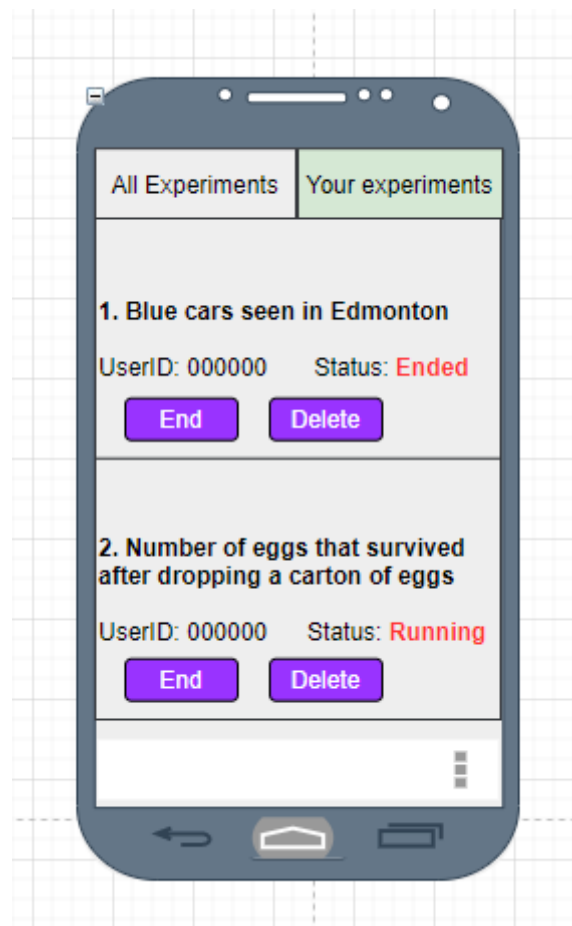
All Experiments

Your experiments

1. Blue cars seen in Edmonton

UserID: 000000 Status: Ended

End Delete

2. Number of eggs that survived after dropping a carton of eggs

UserID: 000000 Status: Running

End Delete